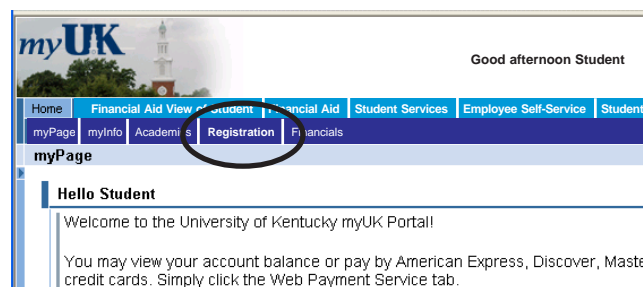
myUK

Good afternoon Student

Home | Financial Aid View of Student | Financial Aid | Student Services | Employee Self-Service | Student

myPage | myInfo | Academics | Registration | Financials

myPage

Hello Student

Welcome to the University of Kentucky myUK Portal!

You may view your account balance or pay by American Express, Discover, Maste credit cards. Simply click the Web Payment Service tab.